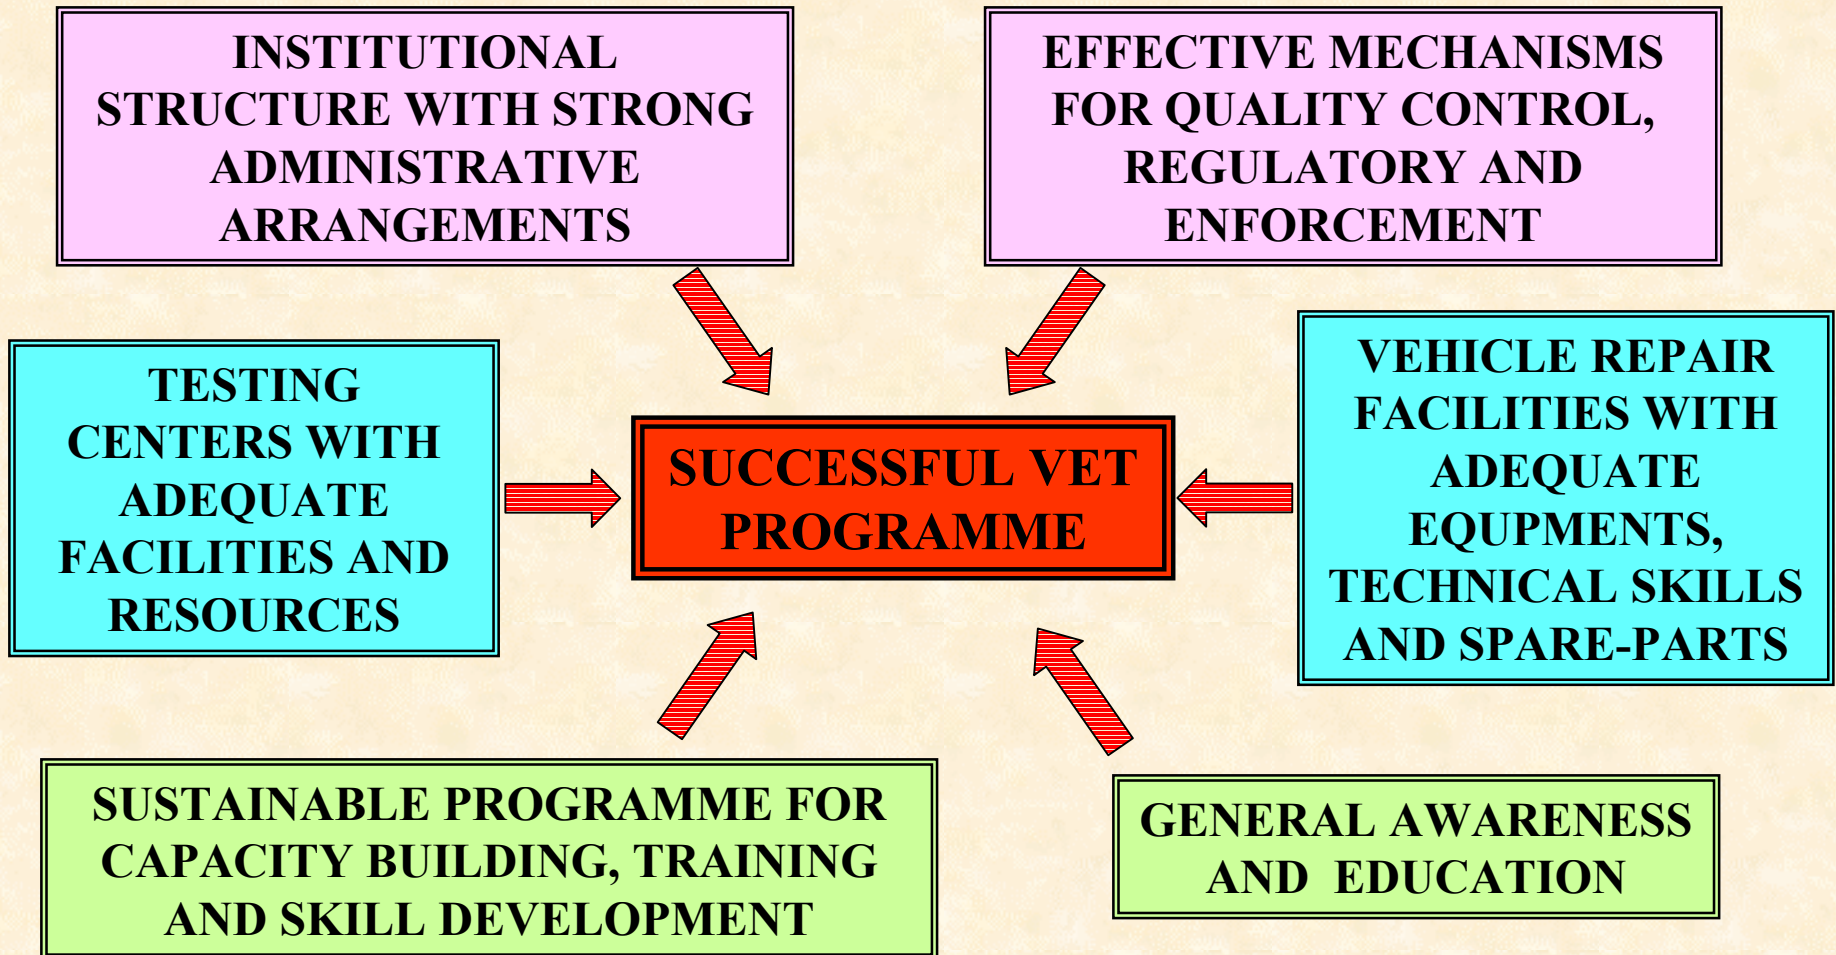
INSTITUTIONAL STRUCTURE WITH STRONG ADMINISTRATIVE ARRANGEMENTS

EFFECTIVE MECHANISMS FOR QUALITY CONTROL, REGULATORY AND ENFORCEMENT

TESTING CENTERS WITH ADEQUATE FACILITIES AND RESOURCES

SUCCESSFUL VET PROGRAMME

VEHICLE REPAIR FACILITIES WITH ADEQUATE EQUPMENTS, TECHNICAL SKILLS AND SPARE-PARTS

SUSTAINABLE PROGRAMME FOR CAPACITY BUILDING, TRAINING AND SKILL DEVELOPMENT

GENERAL AWARENESS AND EDUCATION